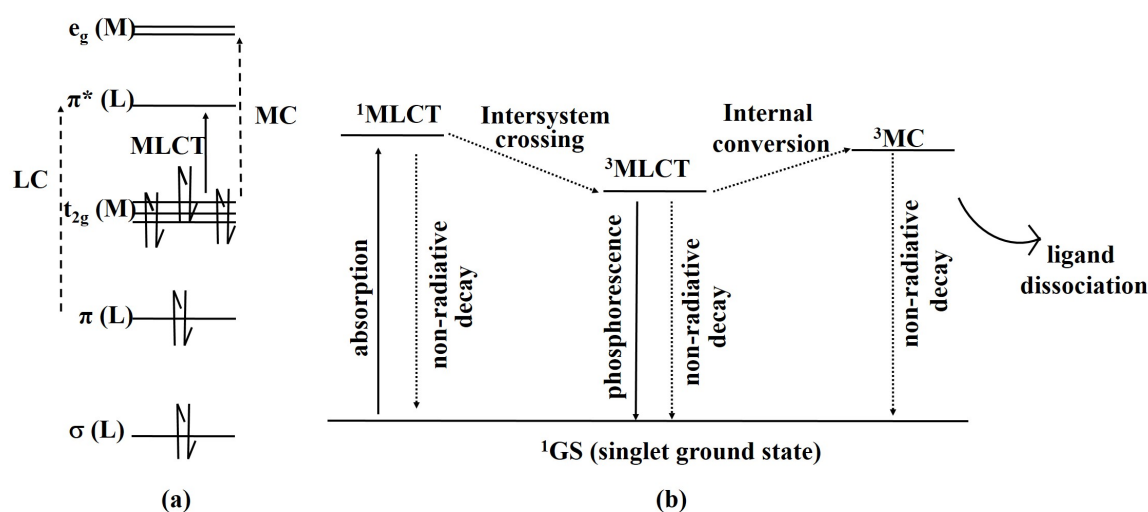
$e_g$ (M)

$\pi^*$ (L)

MC

MLCT

LC

$t_{2g}$ (M)

$\pi$ (L)

$\sigma$ (L)

(a)

$^1$MLCT

Intersystem crossing

$^3$MLCT

Internal conversion

$^3$MC

absorption

non-radiative decay

phosphorescence

non-radiative decay

non-radiative decay

ligand dissociation

$^1$GS (singlet ground state)

(b)